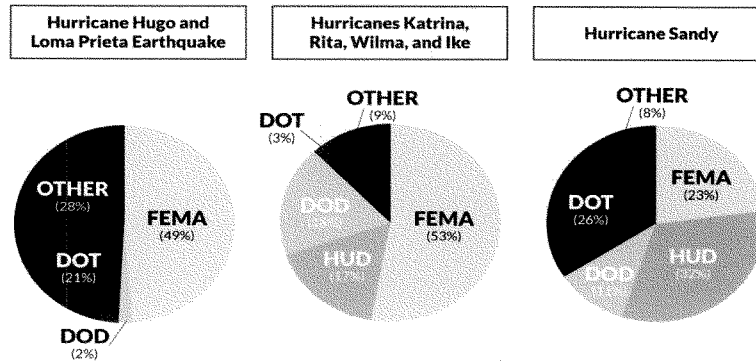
Hurricane Hugo and Loma Prieta Earthquake

OTHER
(28%)

DOT
(21%)

FEMA
(49%)

DOD
(2%)

Hurricanes Katrina, Rita, Wilma, and Ike

OTHER
(9%)

DOT
(3%)

DOD
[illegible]

FEMA
(53%)

HUD
(17%)

Hurricane Sandy

OTHER
(8%)

DOT
(26%)

FEMA
(23%)

DOD
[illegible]

HUD
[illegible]